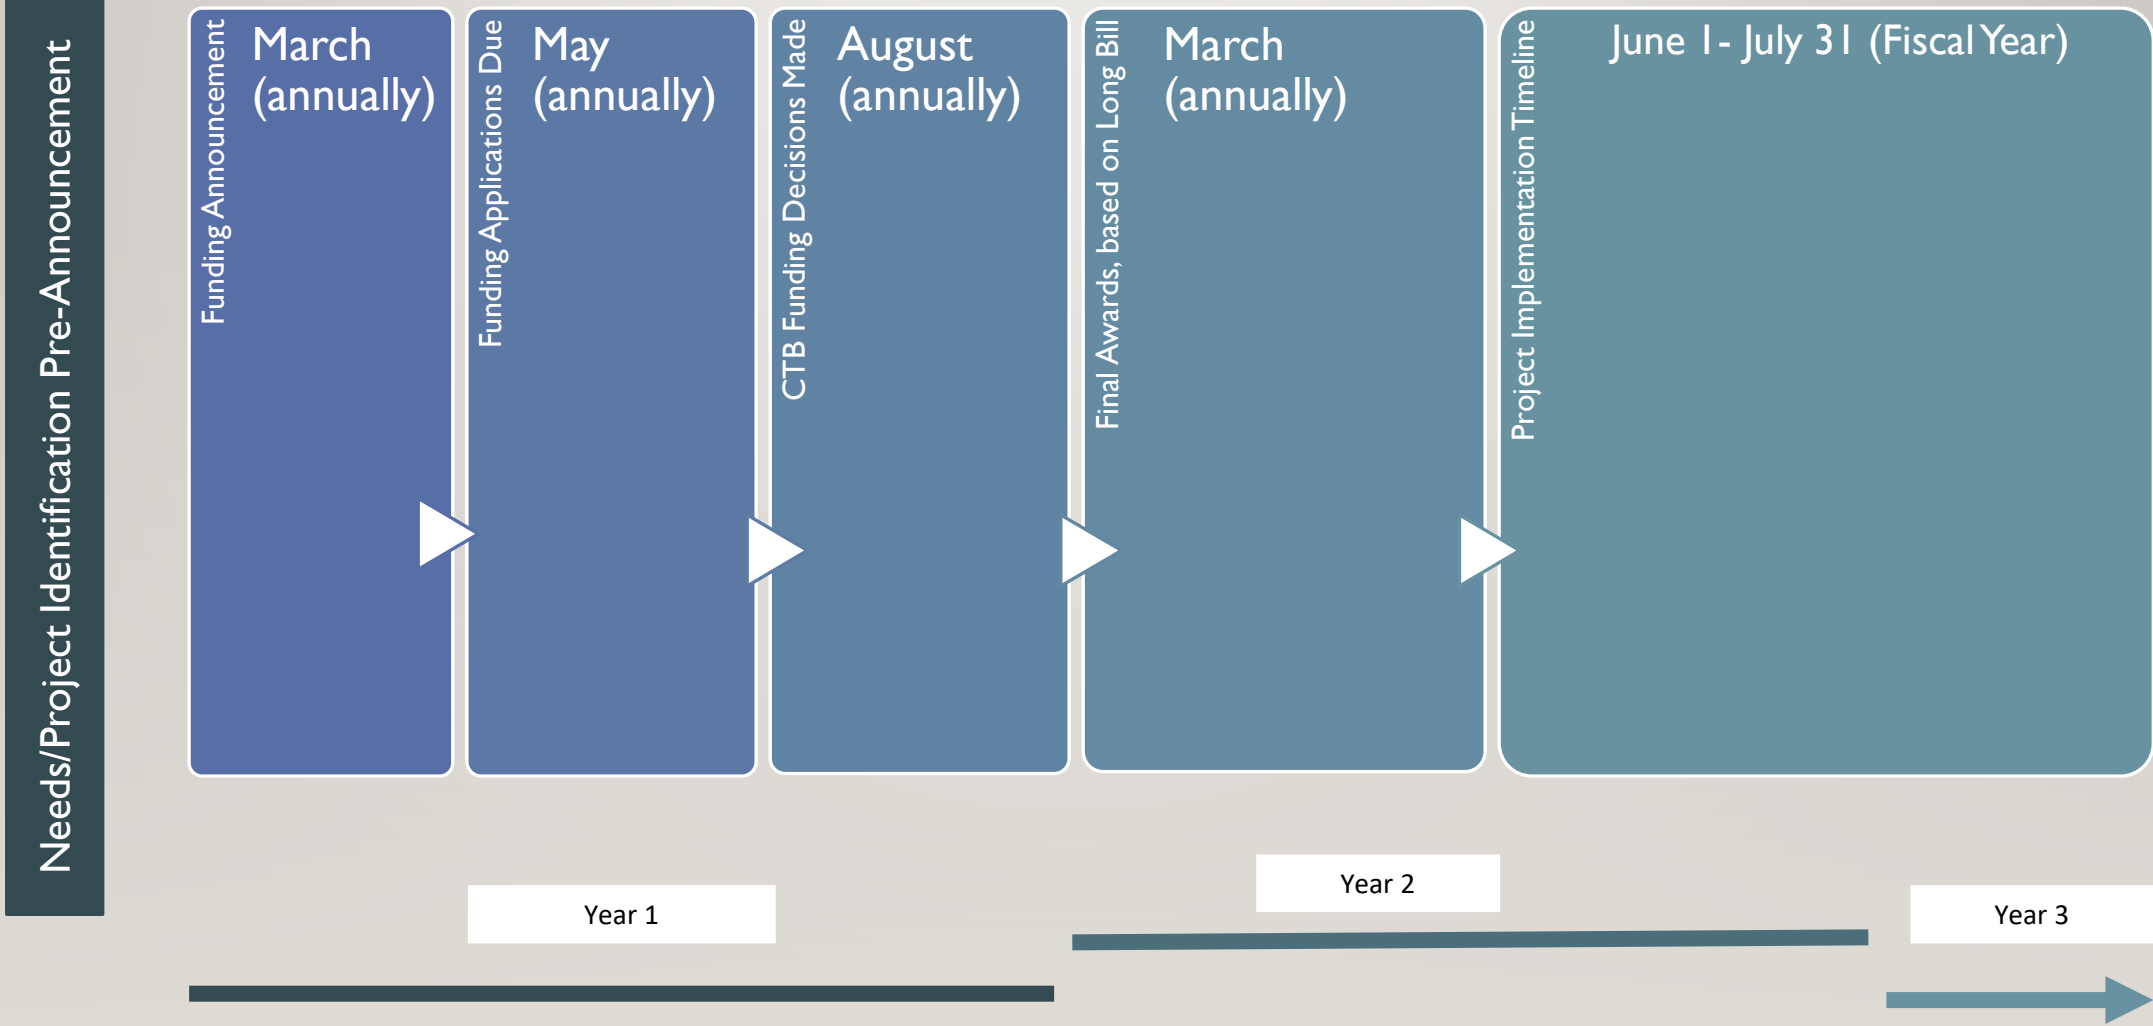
Needs/Project Identification Pre-Announcement

Funding Announcement

March (annually)

Funding Applications Due

May (annually)

CTB Funding Decisions Made

August (annually)

Final Awards, based on Long Bill

March (annually)

Project Implementation Timeline

June 1- July 31 (Fiscal Year)

Year 1

Year 2

Year 3